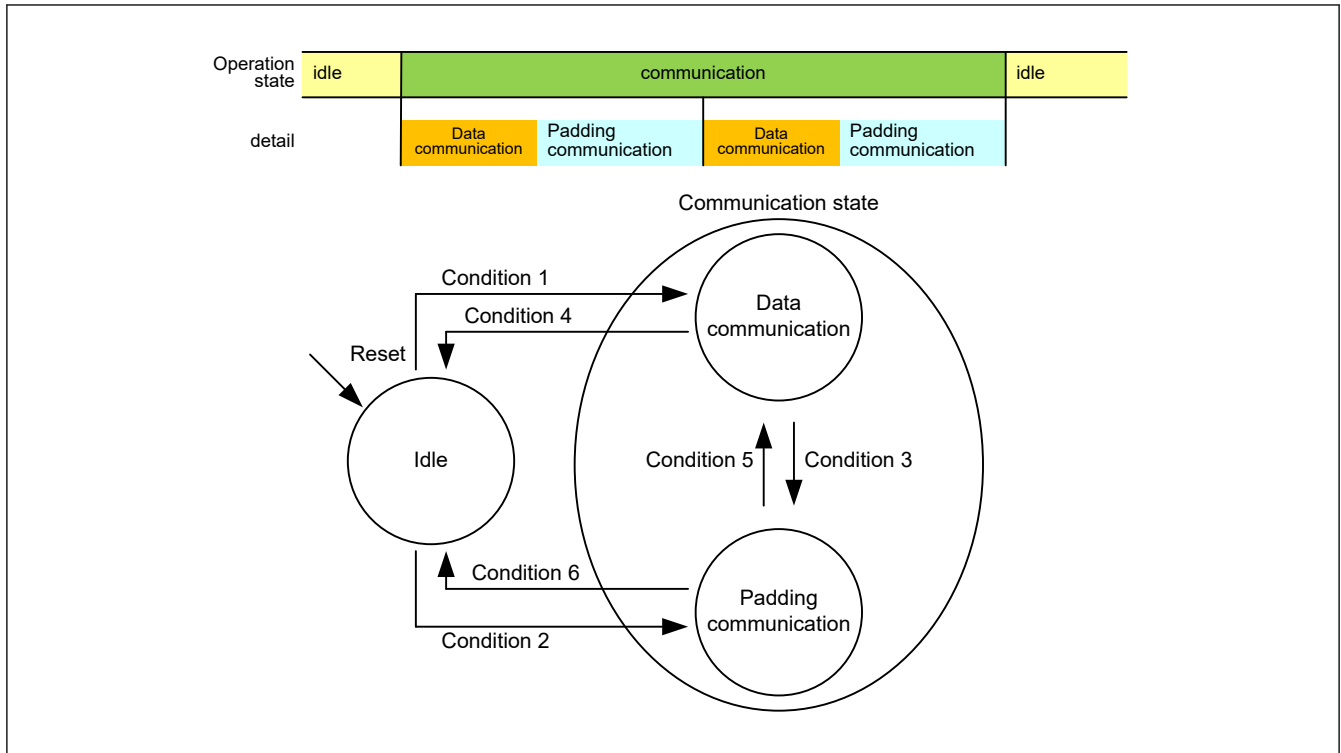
Operation state
idle
communication
idle

detail
Data communication
Padding communication
Data communication
Padding communication

Communication state

Condition 1
Condition 4
Reset
Data communication
Idle
Condition 5
Condition 3
Condition 6
Padding communication
Condition 2